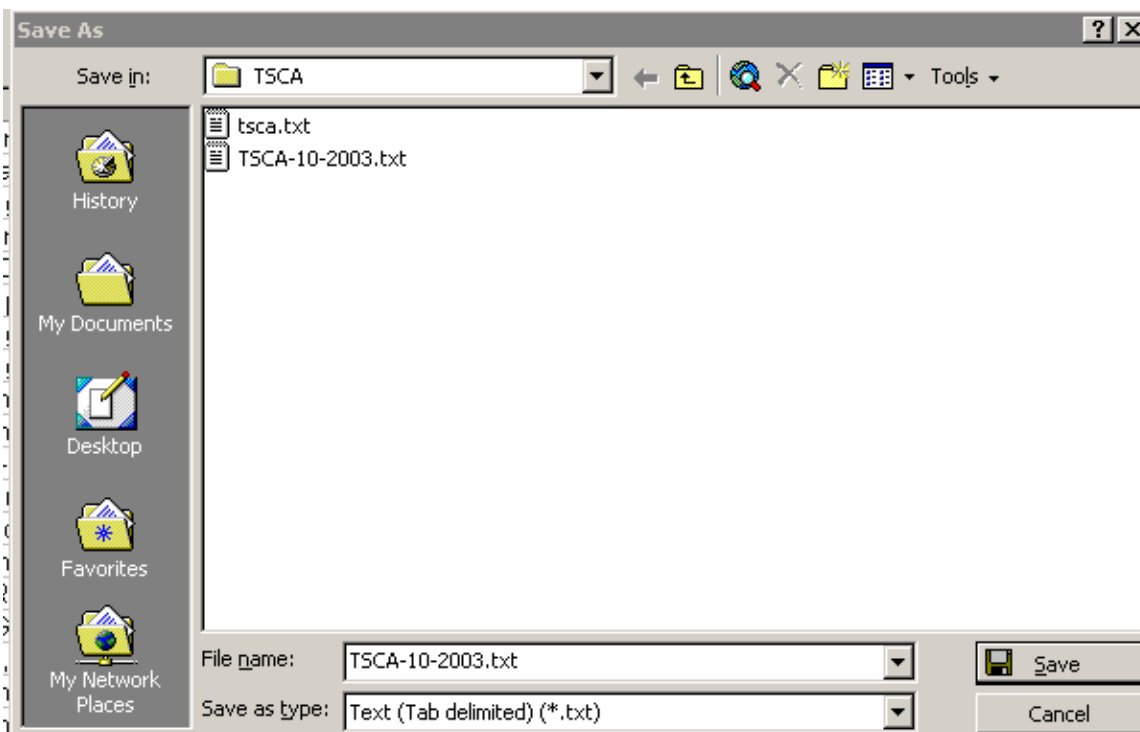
Save As

?
X

Save in: TSCA

Tools

History

My Documents

Desktop

Favorites

My Network Places

tsca.txt
TSCA-10-2003.txt

File name: TSCA-10-2003.txt

Save as type: Text (Tab delimited) (*.txt)

Save

Cancel